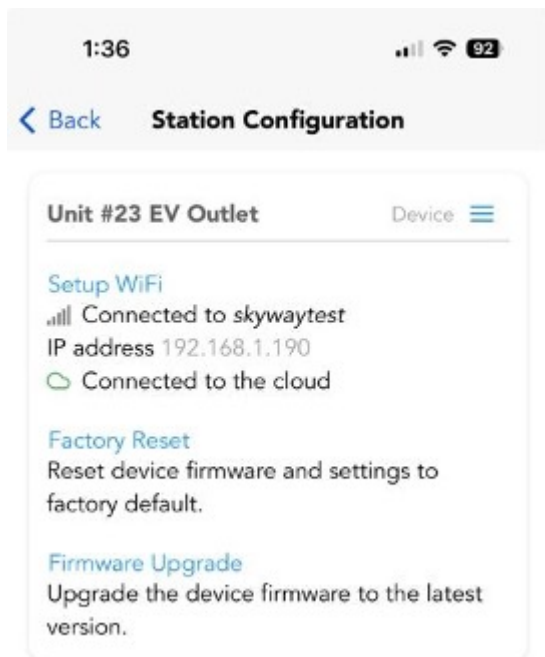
1:36

92

Back Station Configuration

Unit #23 EV Outlet

Device

Setup WiFi
Connected to skywaytest
IP address 192.168.1.190
Connected to the cloud

Factory Reset
Reset device firmware and settings to factory default.

Firmware Upgrade
Upgrade the device firmware to the latest version.